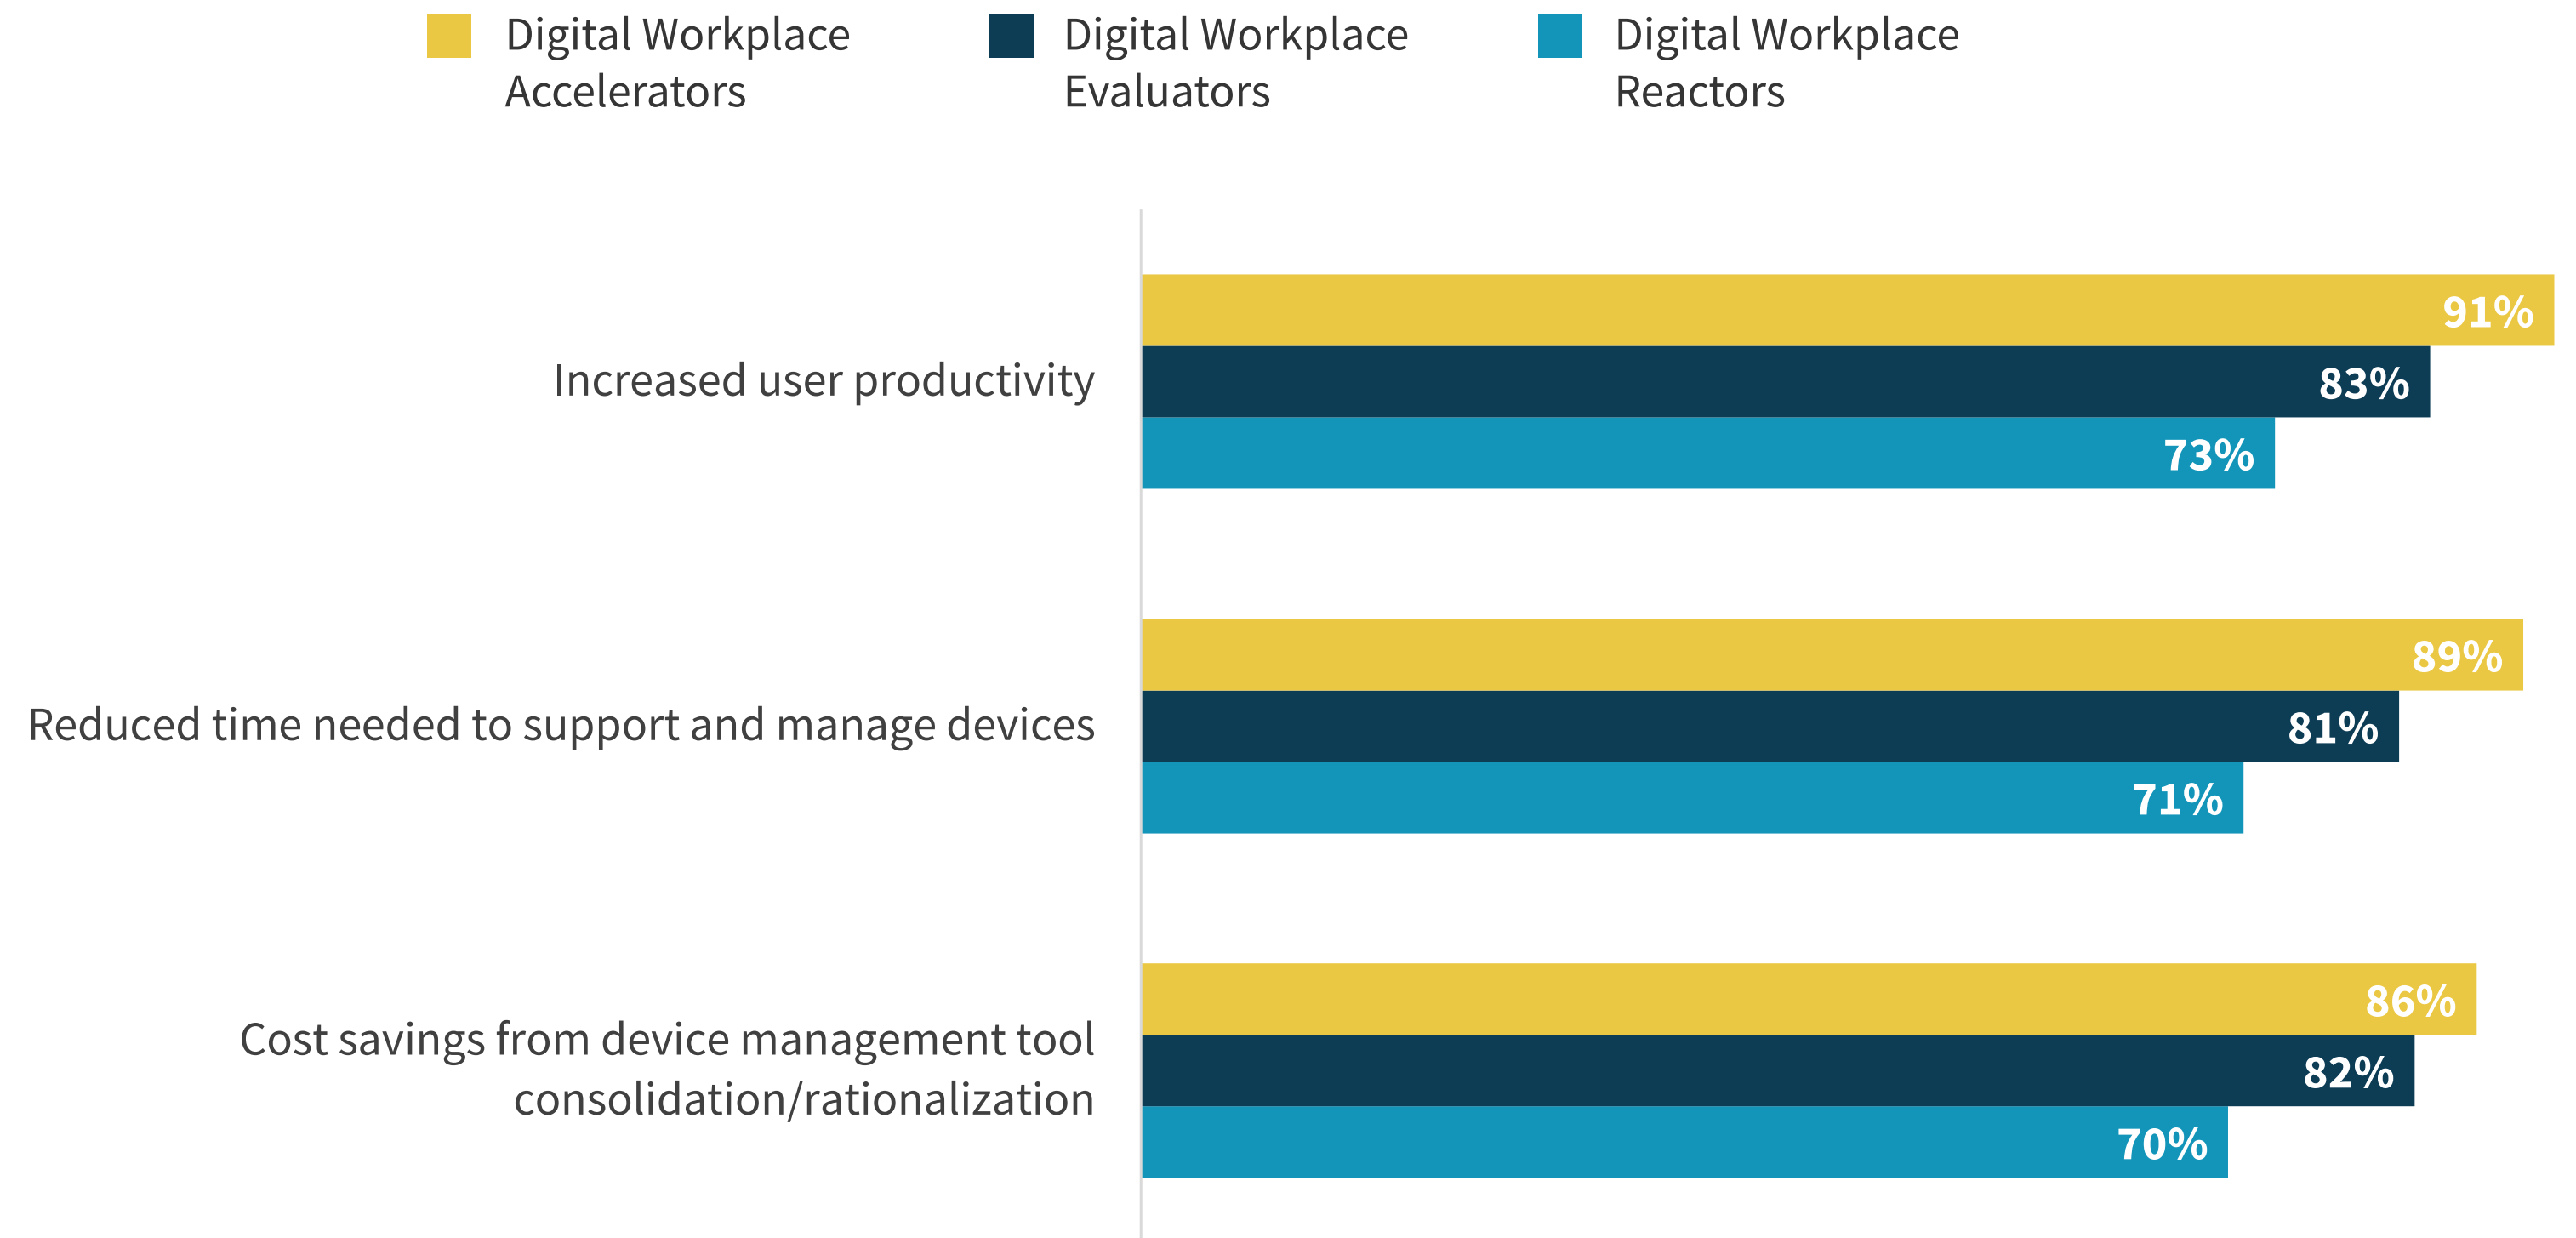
Digital Workplace Accelerators
Digital Workplace Evaluators
Digital Workplace Reactors

Increased user productivity
91%
83%
73%

Reduced time needed to support and manage devices
89%
81%
71%

Cost savings from device management tool consolidation/rationalization
86%
82%
70%